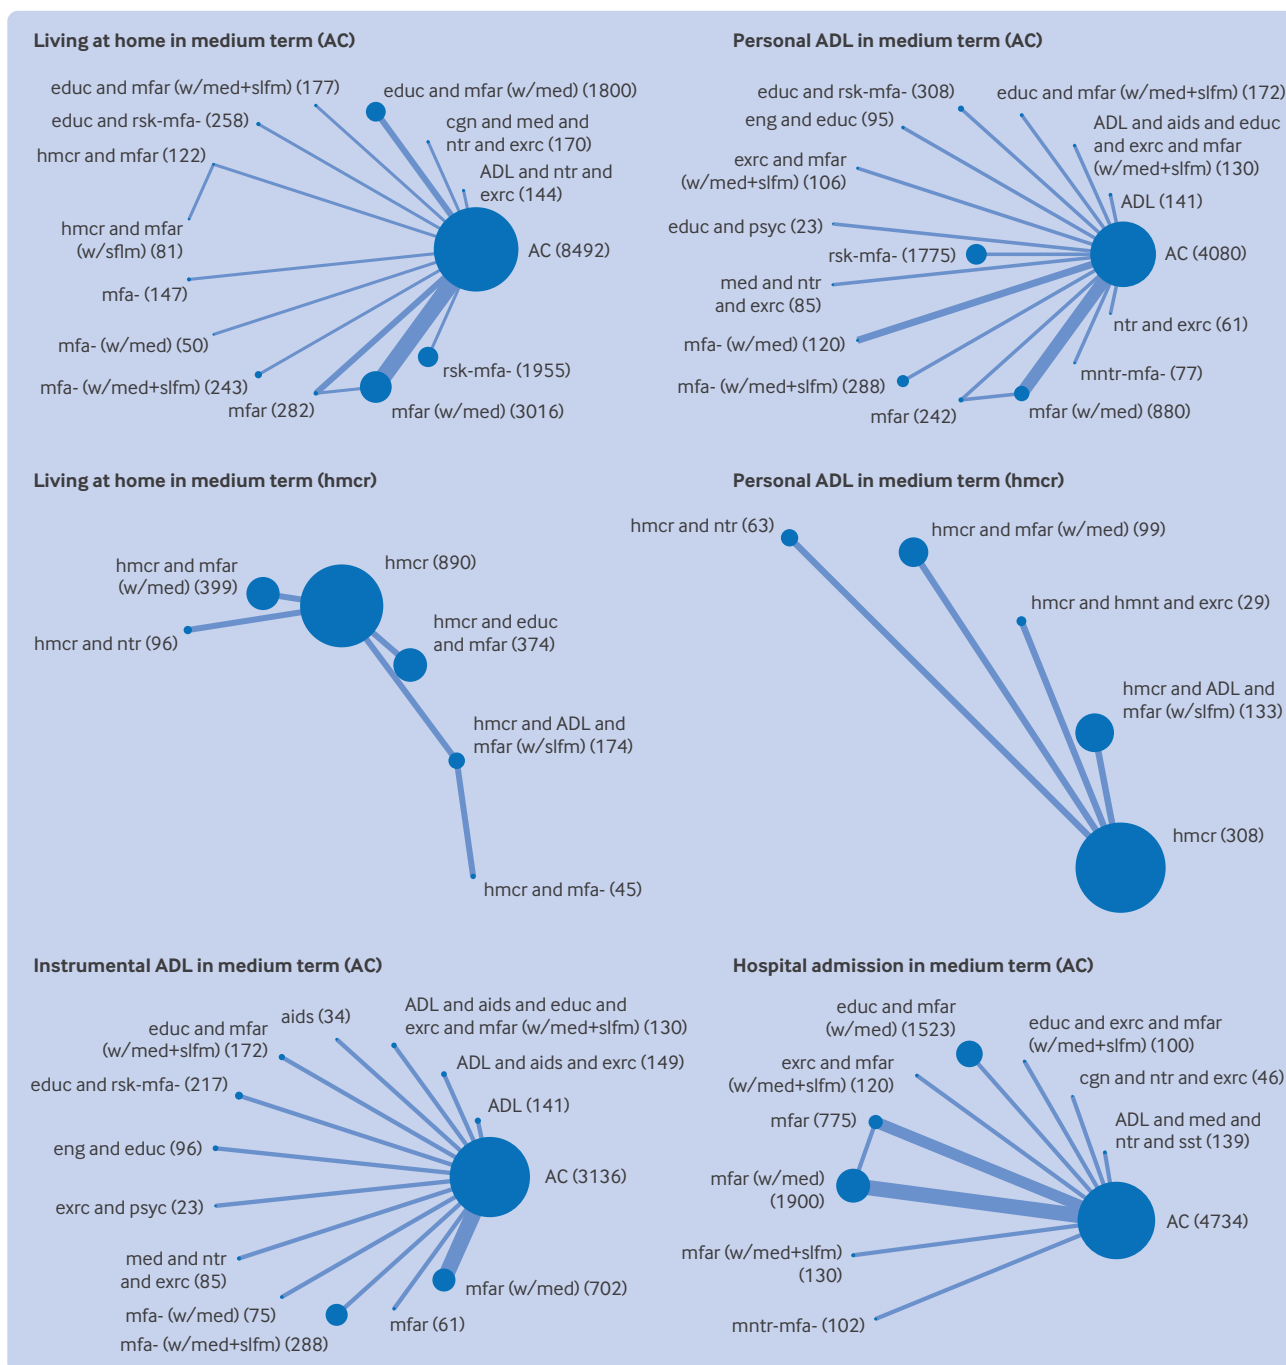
Living at home in medium term (AC)

educ and mfar (w/med+slfm) (177)
educ and mfar (w/med) (1800)
educ and rsk-mfa- (258)
cgn and med and ntr and exrc (170)
hmcr and mfar (122)
ADL and ntr and exrc (144)
hmcr and mfar (w/sflm) (81)
AC (8492)
mfa- (147)
mfa- (w/med) (50)
rsk-mfa- (1955)
mfa- (w/med+slfm) (243)
mfar (282)
mfar (w/med) (3016)

Personal ADL in medium term (AC)

educ and rsk-mfa- (308)
educ and mfar (w/med+slfm) (172)
eng and educ (95)
ADL and aids and educ and exrc and mfar (w/med+slfm) (130)
exrc and mfar (w/med+slfm) (106)
ADL (141)
educ and psyc (23)
rsk-mfa- (1775)
AC (4080)
med and ntr and exrc (85)
ntr and exrc (61)
mfa- (w/med) (120)
mntr-mfa- (77)
mfa- (w/med+slfm) (288)
mfar (242)
mfar (w/med) (880)

Living at home in medium term (hmcr)

hmcr and mfar (w/med) (399)
hmcr (890)
hmcr and educ and mfar (374)
hmcr and ntr (96)
hmcr and ADL and mfar (w/slfm) (174)
hmcr and mfa- (45)

Personal ADL in medium term (hmcr)

hmcr and ntr (63)
hmcr and mfar (w/med) (99)
hmcr and hmnt and exrc (29)
hmcr and ADL and mfar (w/slfm) (133)
hmcr (308)

Instrumental ADL in medium term (AC)

aids (34)
ADL and aids and educ and exrc and mfar (w/med+slfm) (130)
educ and mfar (w/med+slfm) (172)
ADL and aids and exrc (149)
educ and rsk-mfa- (217)
ADL (141)
eng and educ (96)
AC (3136)
exrc and psyc (23)
med and ntr and exrc (85)
mfar (w/med) (702)
mfa- (w/med) (75)
mfar (61)
mfa- (w/med+slfm) (288)

Hospital admission in medium term (AC)

educ and mfar (w/med) (1523)
educ and exrc and mfar (w/med+slfm) (100)
exrc and mfar (w/med+slfm) (120)
cgn and ntr and exrc (46)
mfar (775)
ADL and med and ntr and sst (139)
mfar (w/med) (1900)
AC (4734)
mfar (w/med+slfm) (130)
mntr-mfa- (102)